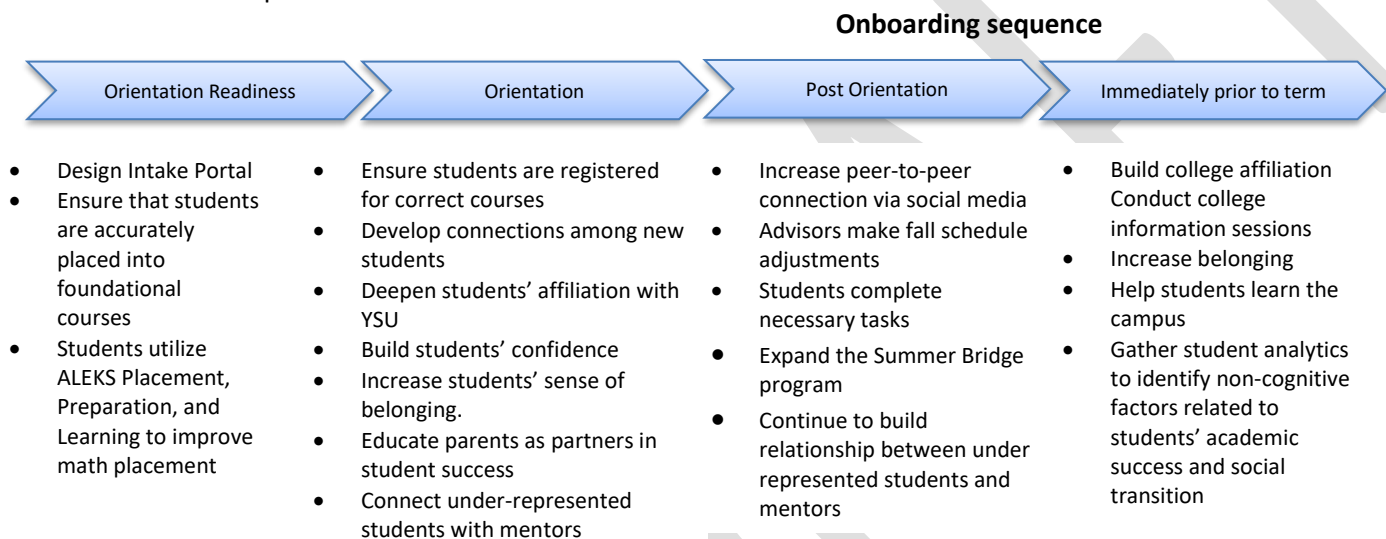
Onboarding sequence

Orientation Readiness

Orientation

Post Orientation

Immediately prior to term

- Design Intake Portal
- Ensure that students are accurately placed into foundational courses
- Students utilize ALEKS Placement, Preparation, and Learning to improve math placement

- Ensure students are registered for correct courses
- Develop connections among new students
- Deepen students' affiliation with YSU
- Build students' confidence
- Increase students' sense of belonging.
- Educate parents as partners in student success
- Connect under-represented students with mentors

- Increase peer-to-peer connection via social media
- Advisors make fall schedule adjustments
- Students complete necessary tasks
- Expand the Summer Bridge program
- Continue to build relationship between under represented students and mentors

- Build college affiliation Conduct college information sessions
- Increase belonging
- Help students learn the campus
- Gather student analytics to identify non-cognitive factors related to students' academic success and social transition